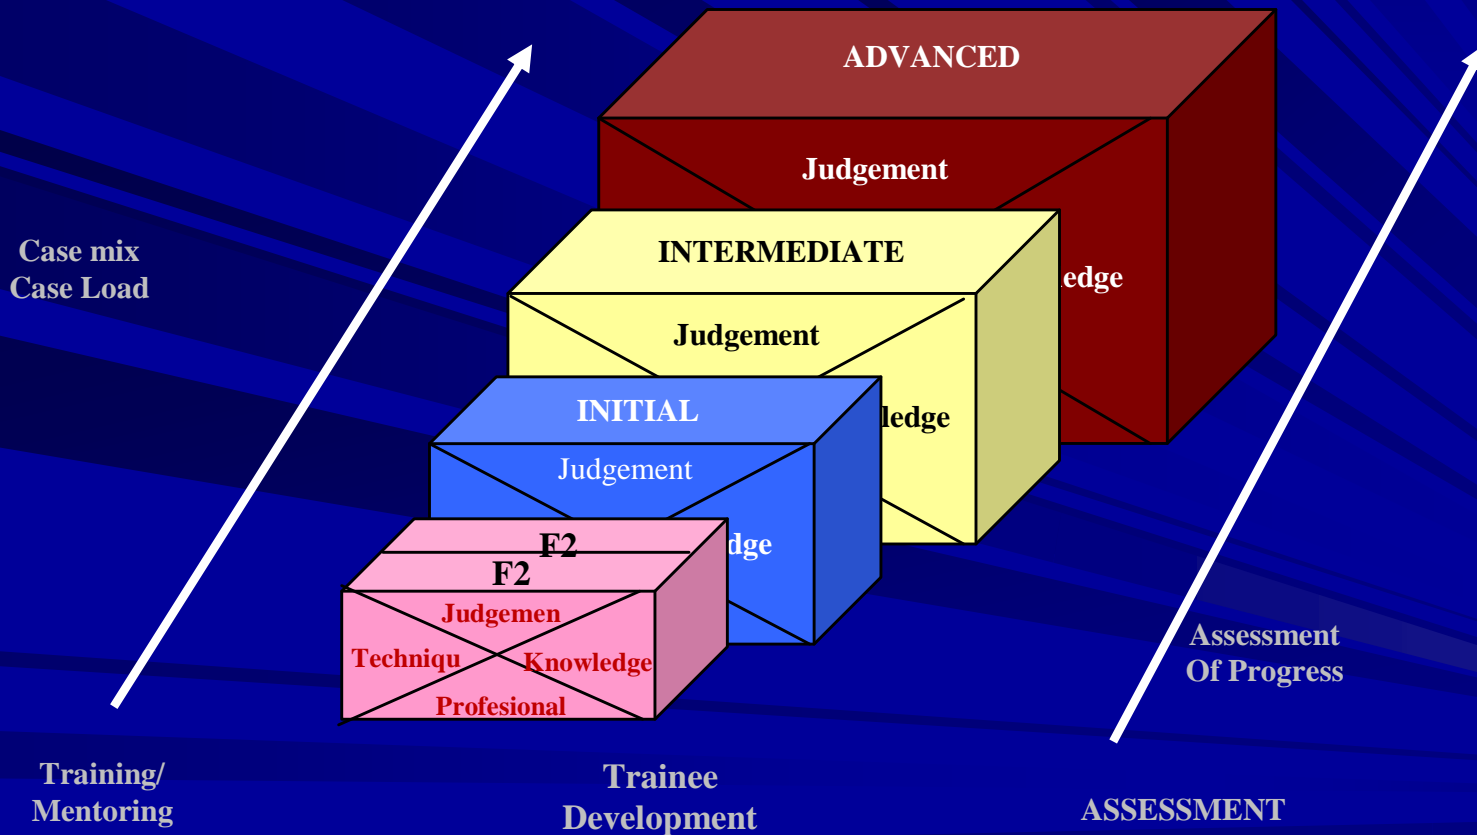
ADVANCED

Judgement

ledge

INTERMEDIATE

Judgement

ledge

INITIAL

Judgement

dge

F2

F2

Judgemen

Techniqu

Knowledge

Profesional

Case mix
Case Load

Assessment
Of Progress

Training/
Mentoring

Trainee
Development

ASSESSMENT